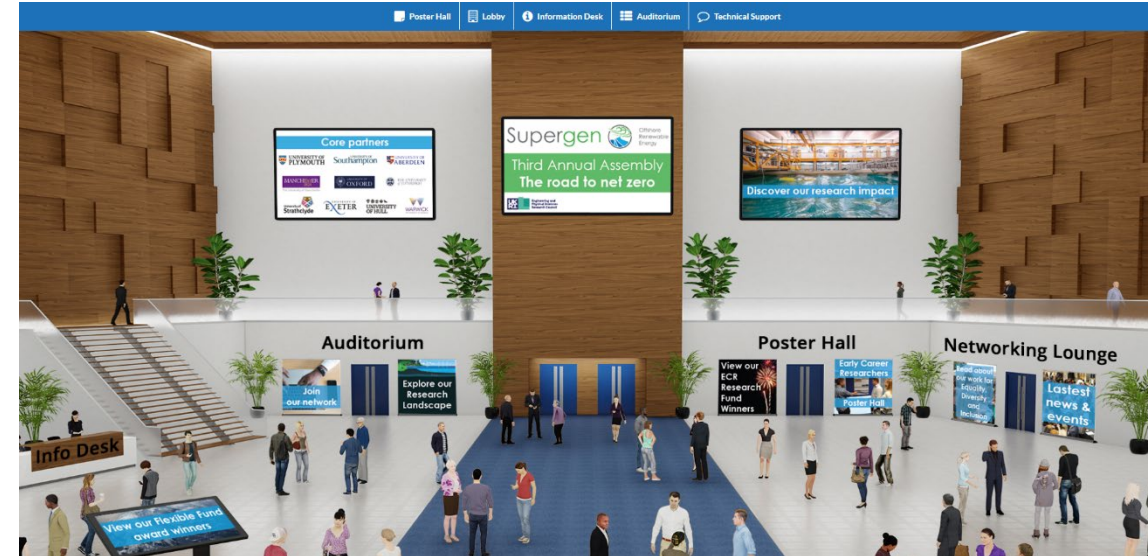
Poster Hall | Lobby | Information Desk | Auditorium | Technical Support

Core partners

UNIVERSITY OF PLYMOUTH
Southampton
ABERDEEN
MANCHESTER
OXFORD
THE UNIVERSITY of EDINBURGH
Strathclyde
EXETER
UNIVERSITY OF HULL
WARWICK

Supergen Offshore Renewable Energy
Third Annual Assembly
The road to net zero
Engineering and Physical Sciences Research Council

Discover our research impact

Auditorium

Join our network

Explore our Research Landscape

Poster Hall

View our ECR Research Fund Winners

Early Career Researchers Poster Hall

Networking Lounge

Read about our work for Equality, Diversity and Inclusion

Lastest news & events

Info Desk

View our Flexible Fund award winners